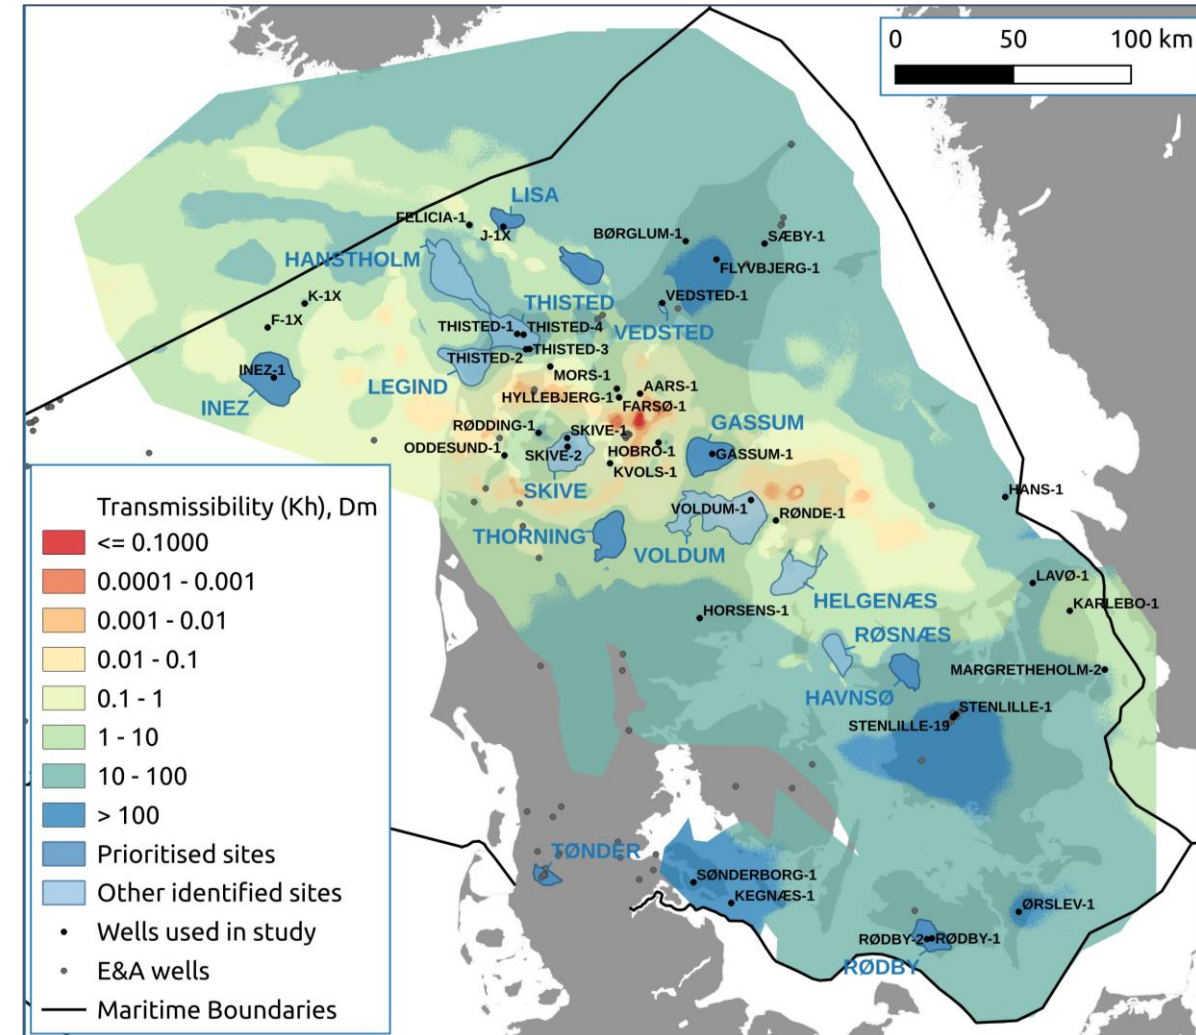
0 50 100 km

LISA
FELICIA-1
J-1X
BØRGLUM-1
SÆBY-1
HANSTHOLM
FLYVBJERG-1
K-1X
THISTED
VEDSTED-1
F-1X
THISTED-1
THISTED-4
VEDSTED
THISTED-2
THISTED-3
INEZ-1
LEGIND
MORS-1
AARS-1
INEZ
HYLLEBJERG-1
FARSØ-1
RØDDING-1
SKIVE-1
GASSUM
ODDESUND-1
HOBRO-1
SKIVE-2
GASSUM-1
KVOLS-1
SKIVE
HANS-1
VOLDUM-1
RØNDE-1
THORNING
VOLDUM
LAVØ-1
HELGENÆS
KARLEBO-1
HORSENS-1
RØSNÆS
MARGRETHEHOLM-2
HAVNSØ
STENLILLE-1
STENLILLE-19
TØNDER
SØNDERBORG-1
KEGNÆS-1
ØRSLEV-1
RØDBY-2
RØDBY-1
RØDBY

Transmissibility (Kh), Dm
<= 0.1000
0.0001 - 0.001
0.001 - 0.01
0.01 - 0.1
0.1 - 1
1 - 10
10 - 100
> 100
Prioritised sites
Other identified sites
Wells used in study
E&A wells
Maritime Boundaries